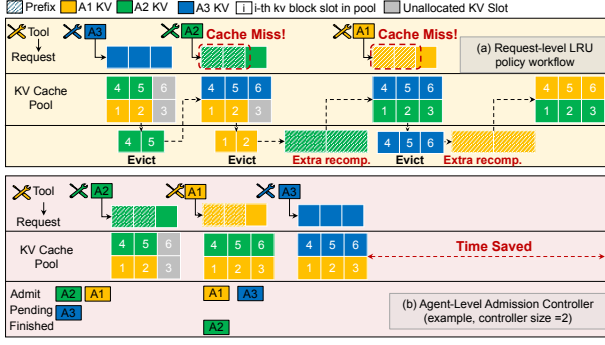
Prefix A1 KV A2 KV A3 KV i i-th kv block slot in pool Unallocated KV Slot

Tool
Request

A3

A2 Cache Miss!

A1 Cache Miss!

(a) Request-level LRU policy workflow

KV Cache Pool

4 5 6
1 2 3

4 5 6
1 2 3

4 5 6
1 2 3

4 5 6
1 2 3

4 5
Evict

1 2
Evict

Extra recomp.

4 5 6
Evict

Extra recomp.

Tool
Request

A2

A1

A3

KV Cache Pool

4 5 6
1 2 3

4 5 6
1 2 3

4 5 6
1 2 3

Time Saved

Admit A2 A1
Pending A3
Finished

A1 A3

A2

(b) Agent-Level Admission Controller (example, controller size =2)